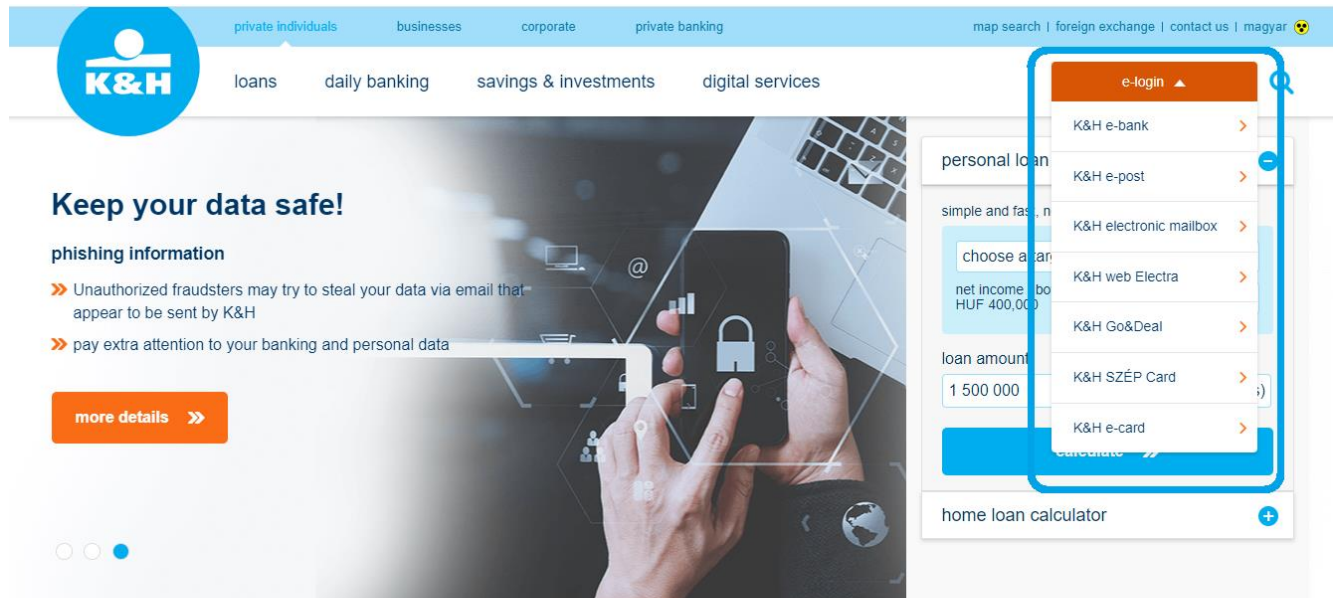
K&H

private individuals businesses corporate private banking

map search | foreign exchange | contact us | magyar

loans daily banking savings & investments digital services

e-login

K&H e-bank

K&H e-post

K&H electronic mailbox

K&H web Electra

K&H Go&Deal

K&H SZÉP Card

K&H e-card

personal lo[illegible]

simple and fas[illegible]

choose a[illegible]

net income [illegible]
HUF 400,00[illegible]

loan amount

1 500 000

calculate

home loan calculator

Keep your data safe!

phishing information

» Unauthorized fraudsters may try to steal your data via email that appear to be sent by K&H

» pay extra attention to your banking and personal data

more details »